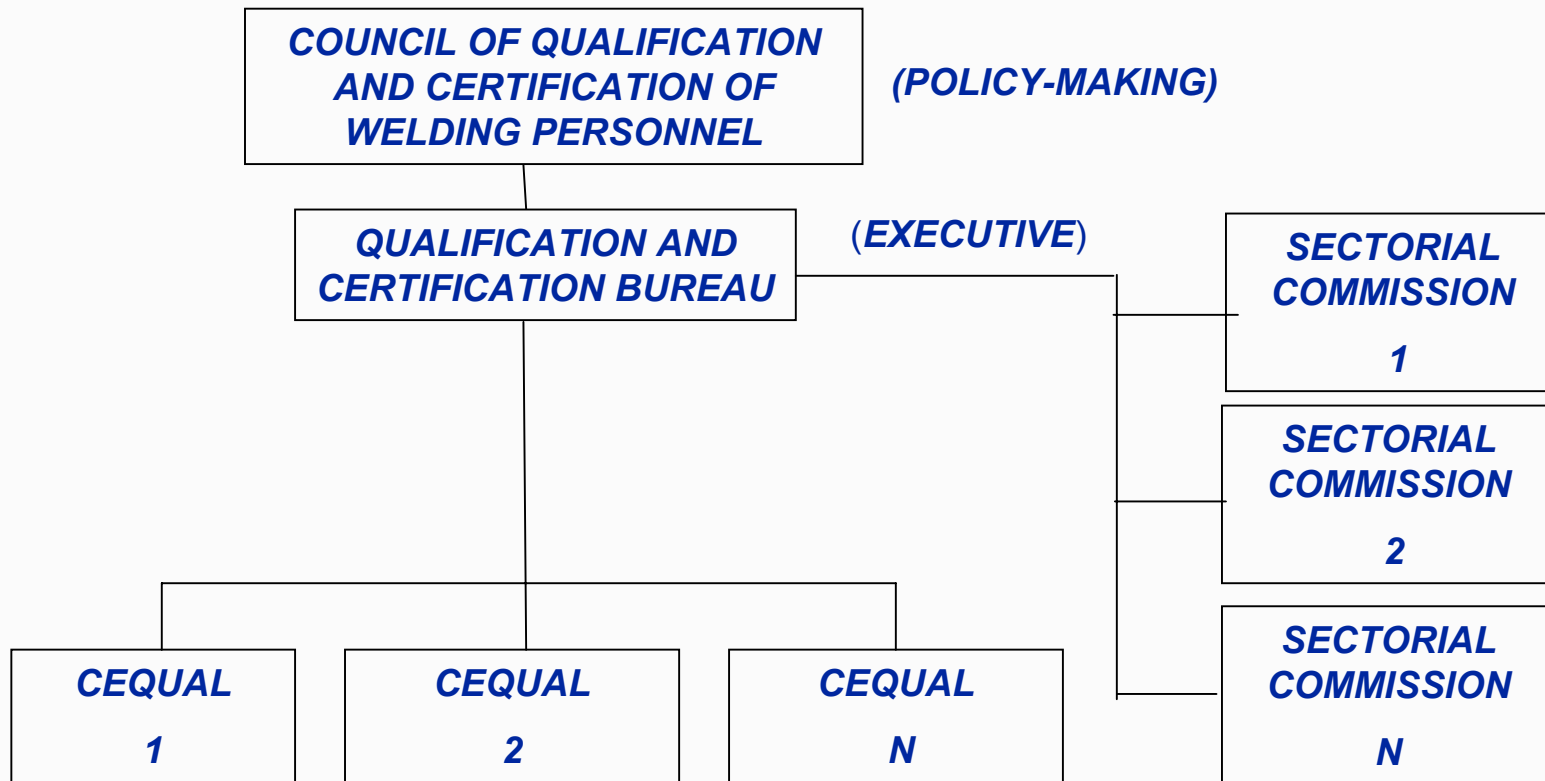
COUNCIL OF QUALIFICATION AND CERTIFICATION OF WELDING PERSONNEL

(POLICY-MAKING)

QUALIFICATION AND CERTIFICATION BUREAU

(EXECUTIVE)

SECTORIAL COMMISSION

1

SECTORIAL COMMISSION

2

SECTORIAL COMMISSION

N

CEQUAL

1

CEQUAL

2

CEQUAL

N